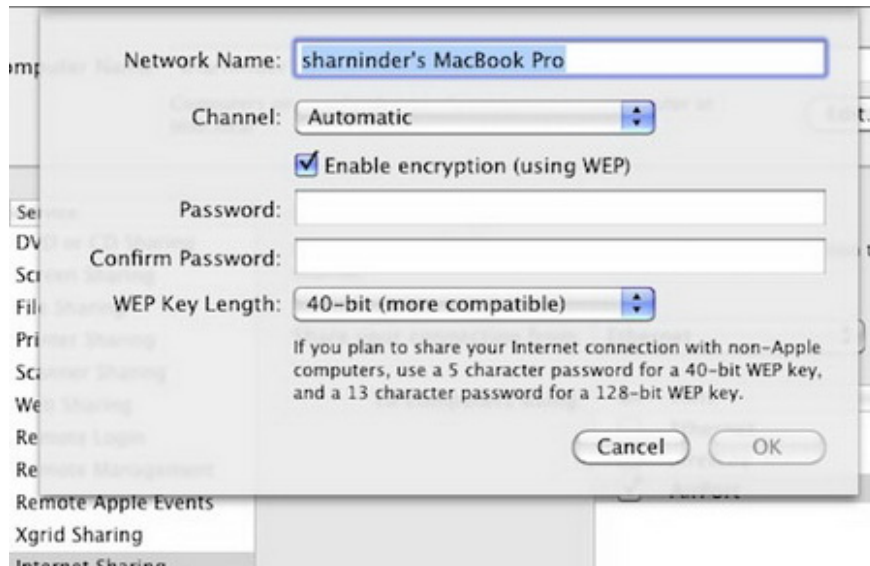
Network Name: sharninder's MacBook Pro

Channel: Automatic

Enable encryption (using WEP)

Password:

Confirm Password:

WEP Key Length: 40-bit (more compatible)

If you plan to share your Internet connection with non-Apple computers, use a 5 character password for a 40-bit WEP key, and a 13 character password for a 128-bit WEP key.

Cancel OK

Se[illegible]
DV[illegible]
Sc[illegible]
Fil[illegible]
Pri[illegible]
Sc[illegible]
We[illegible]
Re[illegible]
Re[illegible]
Remote Apple Events
Xgrid Sharing
Internet Sharing